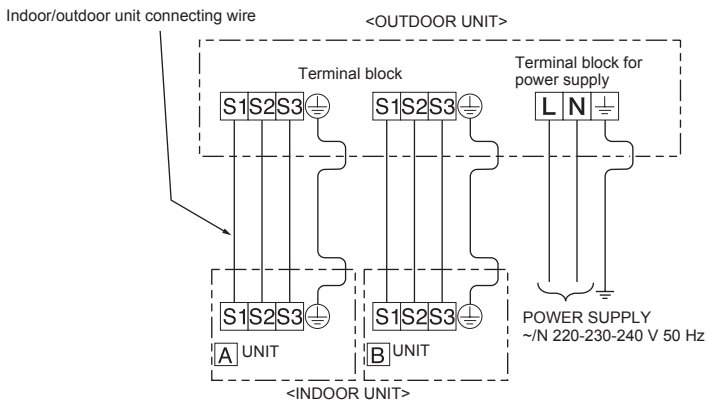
Indoor/outdoor unit connecting wire

<OUTDOOR UNIT>

Terminal block

Terminal block for power supply

S1 S2 S3

S1 S2 S3

L N

S1 S2 S3

S1 S2 S3

A UNIT

B UNIT

POWER SUPPLY
~/N 220-230-240 V 50 Hz

<INDOOR UNIT>